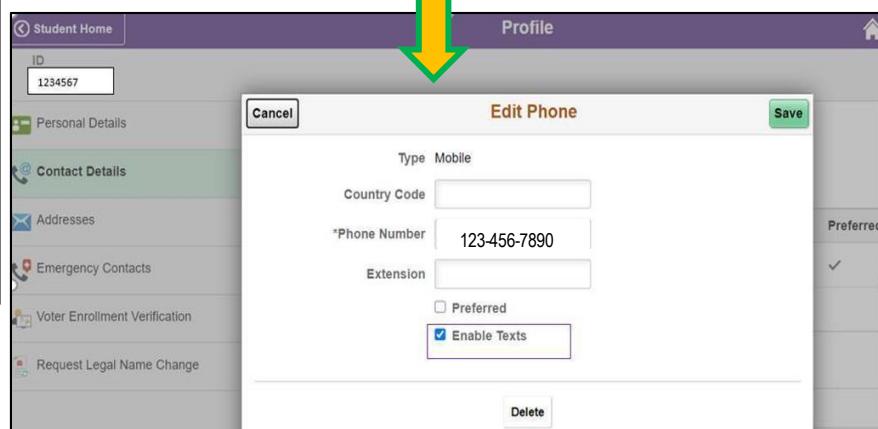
Student Home

Profile

ID

1234567

Personal Details

Contact Details

Addresses

Emergency Contacts

Voter Enrollment Verification

Request Legal Name Change

Cancel

Edit Phone

Save

Type Mobile

Country Code

*Phone Number 123-456-7890

Extension

Preferred

Enable Texts

Delete

Preferred

✓